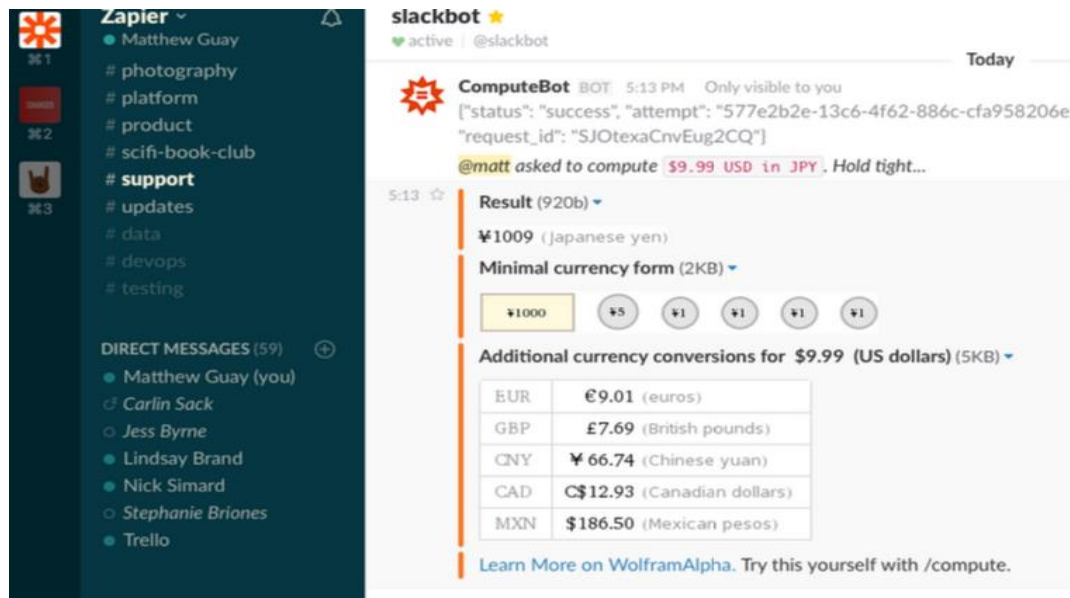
⌘1
⌘2
⌘3

Zapier
Matthew Guay
# photography
# platform
# product
# scifi-book-club
# support
# updates
# data
# devops
# testing

DIRECT MESSAGES (59)
Matthew Guay (you)
Carlin Sack
Jess Byrne
Lindsay Brand
Nick Simard
Stephanie Briones
Trello

slackbot
active | @slackbot

Today

ComputeBot BOT 5:13 PM Only visible to you
{"status": "success", "attempt": "577e2b2e-13c6-4f62-886c-cfa958206e
"request_id": "SJOtexaCnvEug2CQ"}
@matt asked to compute $9.99 USD in JPY. Hold tight...

5:13
Result (920b)
¥1009 (Japanese yen)

Minimal currency form (2KB)
¥1000 ¥5 ¥1 ¥1 ¥1 ¥1

Additional currency conversions for $9.99 (US dollars) (5KB)

| EUR | €9.01 (euros) |
|---|---|
| GBP | £7.69 (British pounds) |
| CNY | ¥ 66.74 (Chinese yuan) |
| CAD | C$12.93 (Canadian dollars) |
| MXN | $186.50 (Mexican pesos) |

Learn More on WolframAlpha. Try this yourself with /compute.